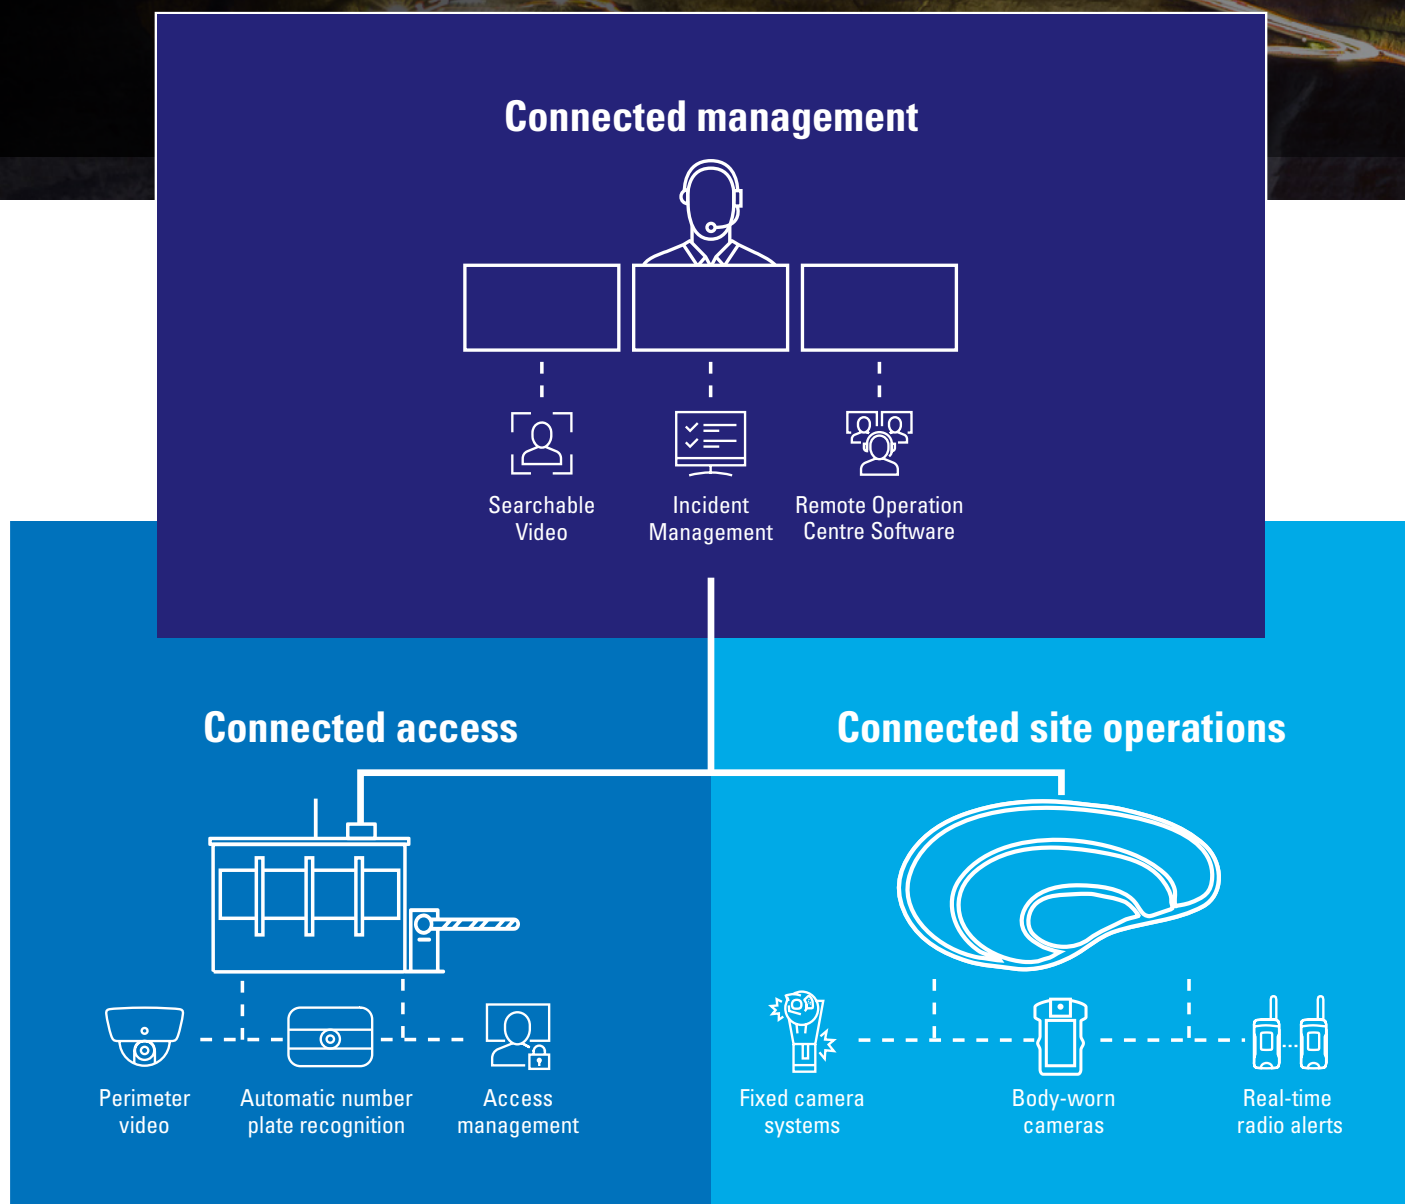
Connected management

Searchable Video

Incident Management

Remote Operation Centre Software

Connected access

Connected site operations

Perimeter video

Automatic number plate recognition

Access management

Fixed camera systems

Body-worn cameras

Real-time radio alerts